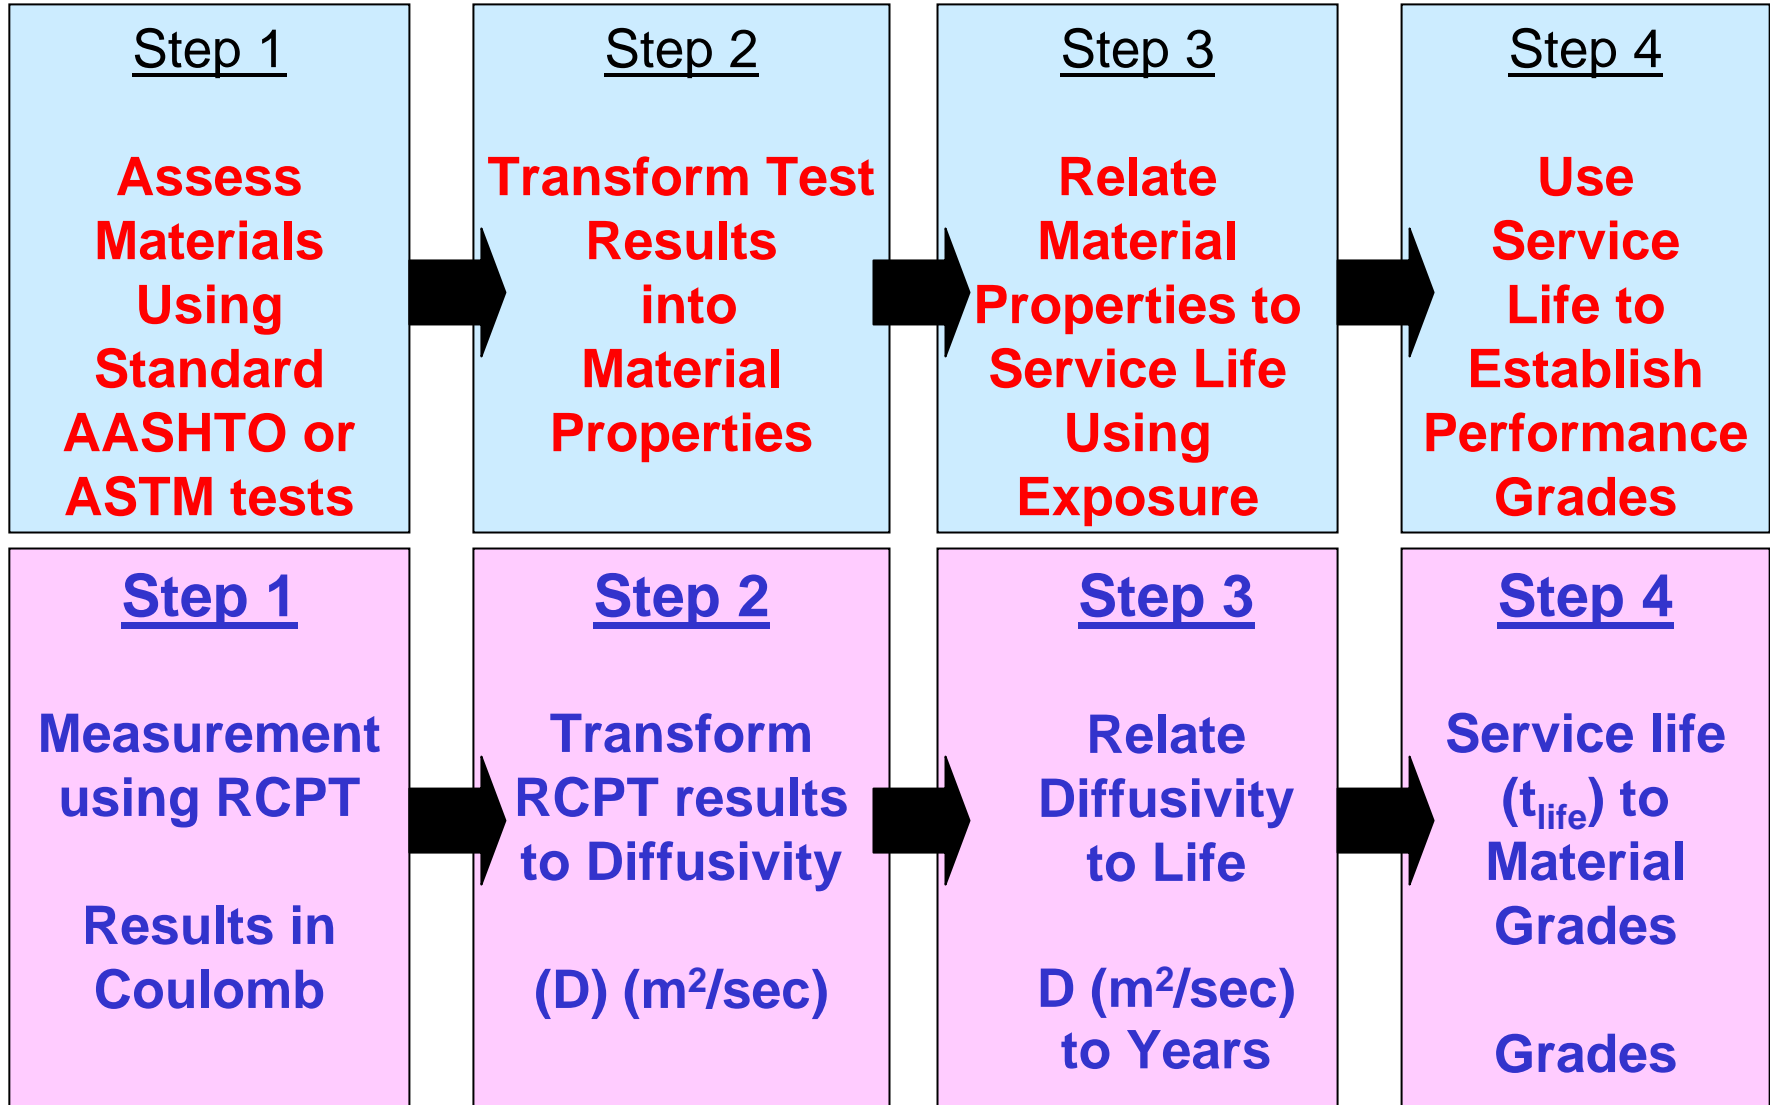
Step 1

Assess Materials Using Standard AASHTO or ASTM tests

Step 2

Transform Test Results into Material Properties

Step 3

Relate Material Properties to Service Life Using Exposure

Step 4

Use Service Life to Establish Performance Grades

Step 1

Measurement using RCPT

Results in Coulomb

Step 2

Transform RCPT results to Diffusivity

(D) ($m^2$/sec)

Step 3

Relate Diffusivity to Life

D ($m^2$/sec) to Years

Step 4

Service life ($t_{life}$) to Material Grades

Grades